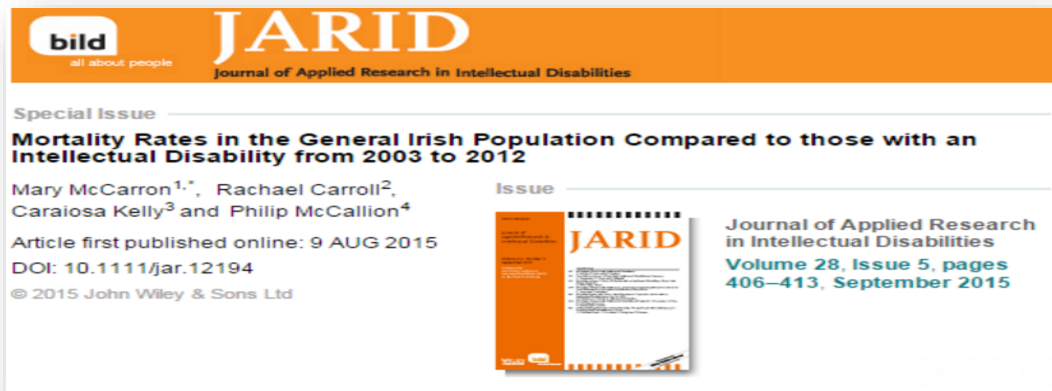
bild
all about people

JARID
Journal of Applied Research in Intellectual Disabilities

Special Issue

Mortality Rates in the General Irish Population Compared to those with an Intellectual Disability from 2003 to 2012

Mary McCarron$^{1,*}$, Rachael Carroll$^{2}$, Caraiosa Kelly$^{3}$ and Philip McCallion$^{4}$

Article first published online: 9 AUG 2015

DOI: 10.1111/jar.12194

© 2015 John Wiley & Sons Ltd

Issue

JARID

Journal of Applied Research in Intellectual Disabilities

Volume 28, Issue 5, pages 406–413, September 2015